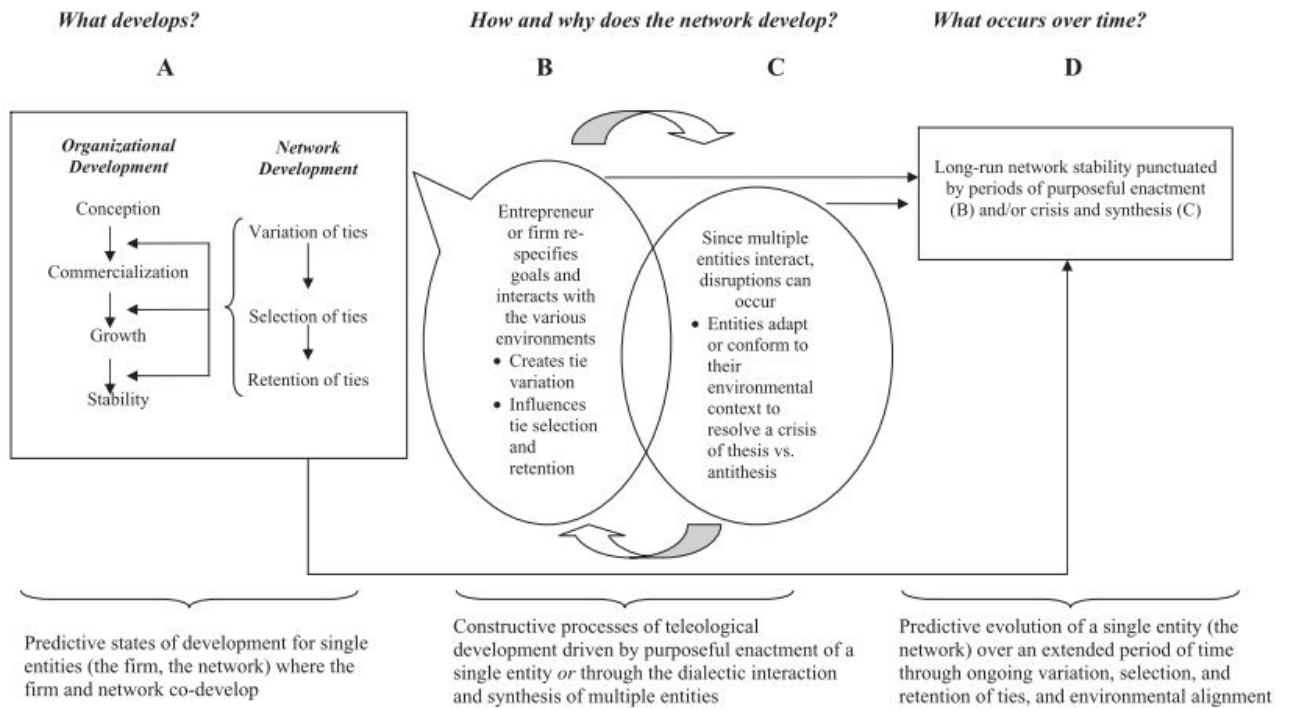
What develops?

How and why does the network develop?

What occurs over time?

A

B

C

D

Organizational Development

Network Development

Conception

Commercialization

Growth

Stability

Variation of ties

Selection of ties

Retention of ties

Entrepreneur or firm re-specifies goals and interacts with the various environments

• Creates tie variation
• Influences tie selection and retention

Since multiple entities interact, disruptions can occur

• Entities adapt or conform to their environmental context to resolve a crisis of thesis vs. antithesis

Long-run network stability punctuated by periods of purposeful enactment (B) and/or crisis and synthesis (C)

Predictive states of development for single entities (the firm, the network) where the firm and network co-develop

Constructive processes of teleological development driven by purposeful enactment of a single entity or through the dialectic interaction and synthesis of multiple entities

Predictive evolution of a single entity (the network) over an extended period of time through ongoing variation, selection, and retention of ties, and environmental alignment